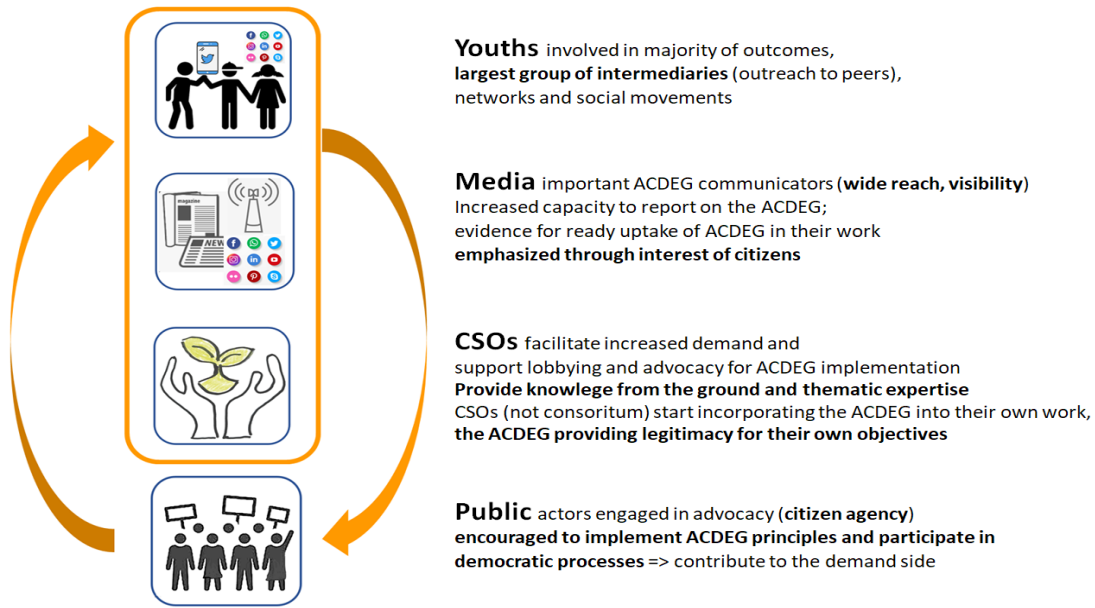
**Youths** involved in majority of outcomes, **largest group of intermediaries** (outreach to peers), networks and social movements

magazine
NEWS

**Media** important ACDEG communicators (**wide reach, visibility**)
Increased capacity to report on the ACDEG;
evidence for ready uptake of ACDEG in their work
**emphasized through interest of citizens**

**CSOs** facilitate increased demand and support lobbying and advocacy for ACDEG implementation
**Provide knowlege from the ground and thematic expertise**
CSOs (not consoritum) start incorporating the ACDEG into their own work, **the ACDEG providing legitimacy for their own objectives**

**Public** actors engaged in advocacy (**citizen agency**)
**encouraged to implement ACDEG principles and participate in democratic processes** => contribute to the demand side